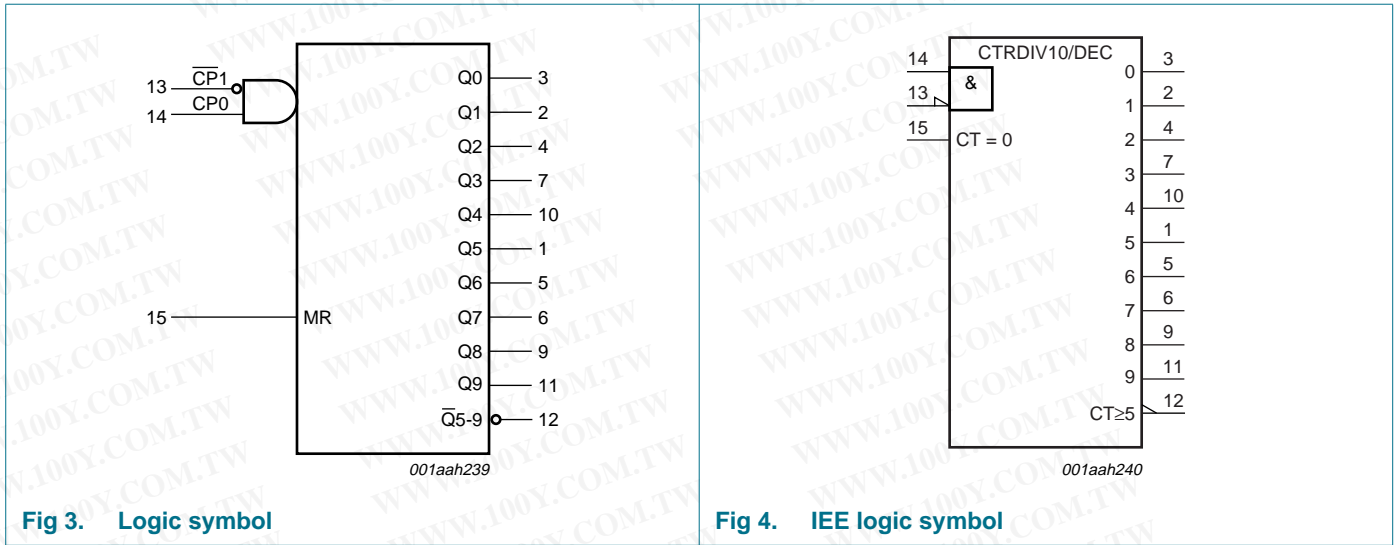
13 $\overline{CP}1$
14 CP0
Q0 3
Q1 2
Q2 4
Q3 7
Q4 10
Q5 1
Q6 5
15 MR
Q7 6
Q8 9
Q9 11
$\overline{Q}5$-9 12
001aah239

Fig 3. Logic symbol

14
13
15
CTRDIV10/DEC
&
CT = 0
0 3
1 2
2 4
3 7
4 10
5 1
6 5
7 6
8 9
9 11
CT≥5 12
001aah240

Fig 4. IEE logic symbol

WWW.100Y.COM.TW